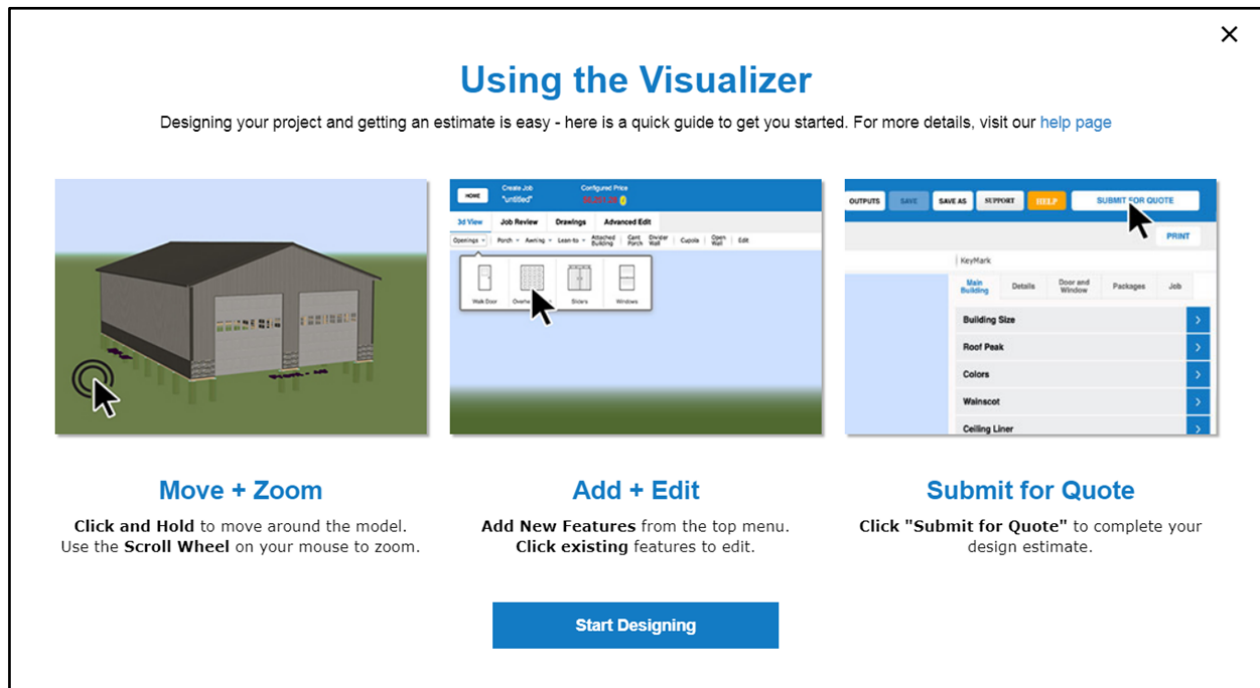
×

Using the Visualizer

Designing your project and getting an estimate is easy - here is a quick guide to get you started. For more details, visit our help page

HOME Create Job "untitled" Configured Price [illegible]

3d View Job Review Drawings Advanced Edit

Openings Porch Awning Lean-to Attached Building Cant Porch Divider Wall Cupola Open Wall Edit

Walk Door Overhe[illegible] Sliders Windows

OUTPUTS SAVE SAVE AS SUPPORT HELP SUBMIT FOR QUOTE

PRINT

KeyMark

Main Building Details Door and Window Packages Job

Building Size
Roof Peak
Colors
Wainscot
Ceiling Liner

Move + Zoom

**Click and Hold** to move around the model. Use the **Scroll Wheel** on your mouse to zoom.

Add + Edit

**Add New Features** from the top menu. **Click existing** features to edit.

Submit for Quote

**Click "Submit for Quote"** to complete your design estimate.

Start Designing